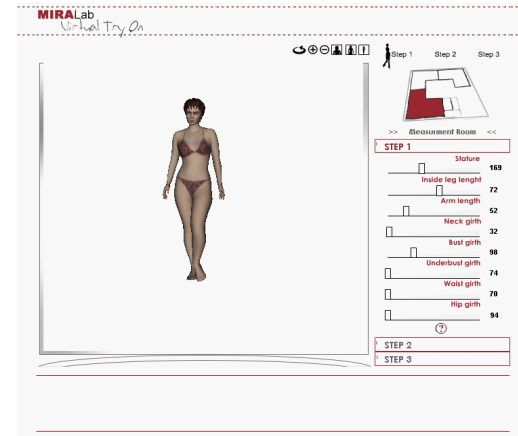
MIRALab
Virtual Try On

Step 1 Step 2 Step 3

>> Measurment Room <<

STEP 1

Stature
169
Inside leg lenght
72
Arm length
52
Neck girth
32
Bust girth
98
Underbust girth
74
Waist girth
70
Hip girth
94

?

STEP 2
STEP 3